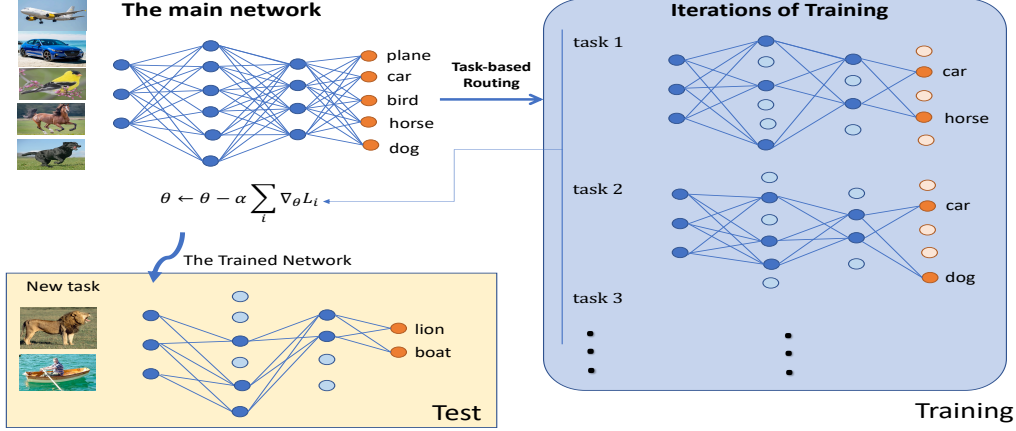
The main network

plane
car
bird
horse
dog

Task-based Routing

Iterations of Training

task 1

car

horse

task 2

car

dog

task 3

$\theta \leftarrow \theta - \alpha \sum_i \nabla_\theta L_i$

The Trained Network

New task

lion
boat

Test

Training